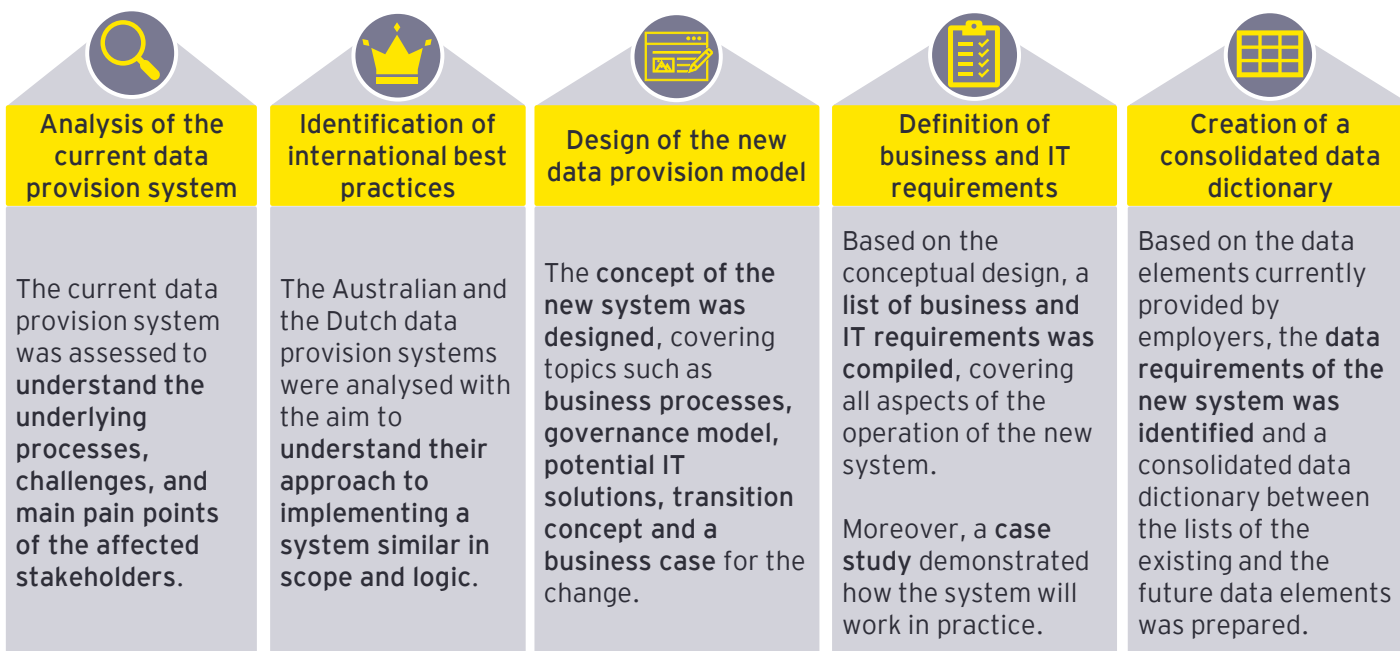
Analysis of the current data provision system

The current data provision system was assessed to understand the underlying processes, challenges, and main pain points of the affected stakeholders.

Identification of international best practices

The Australian and the Dutch data provision systems were analysed with the aim to understand their approach to implementing a system similar in scope and logic.

Design of the new data provision model

The concept of the new system was designed, covering topics such as business processes, governance model, potential IT solutions, transition concept and a business case for the change.

Definition of business and IT requirements

Based on the conceptual design, a list of business and IT requirements was compiled, covering all aspects of the operation of the new system.

Moreover, a case study demonstrated how the system will work in practice.

Creation of a consolidated data dictionary

Based on the data elements currently provided by employers, the data requirements of the new system was identified and a consolidated data dictionary between the lists of the existing and the future data elements was prepared.